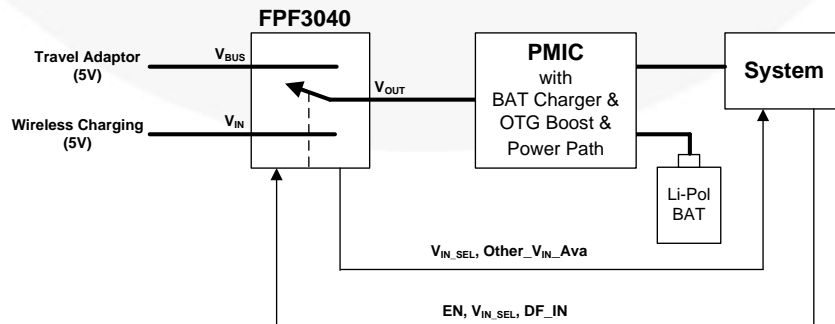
FPF3040

Travel Adaptor (5V)

$V_{BUS}$

Wireless Charging (5V)

$V_{IN}$

$V_{OUT}$

PMIC with BAT Charger & OTG Boost & Power Path

System

Li-Pol BAT

$V_{IN\_SEL}$, Other_$V_{IN}$_Ava

EN, $V_{IN\_SEL}$, DF_IN